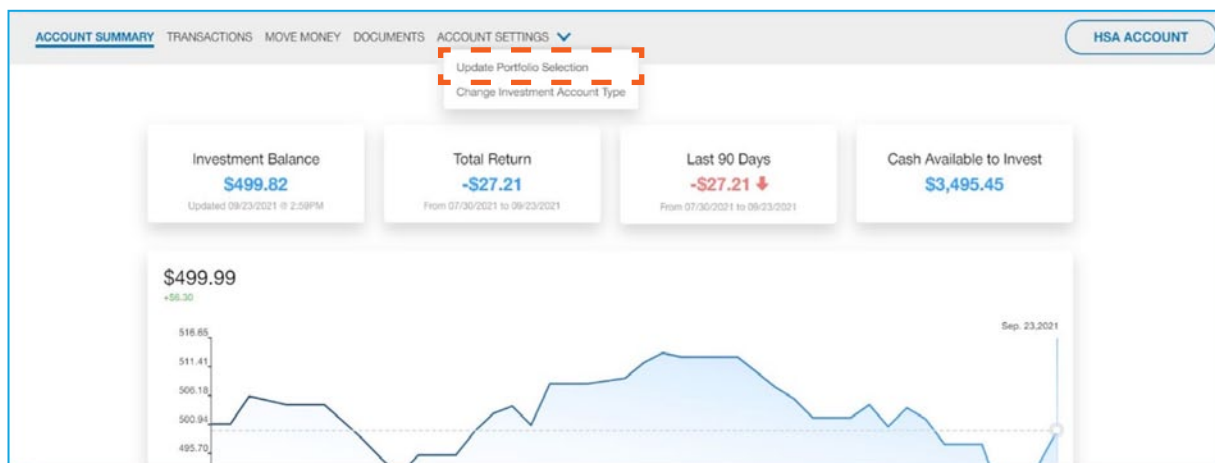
ACCOUNT SUMMARY TRANSACTIONS MOVE MONEY DOCUMENTS ACCOUNT SETTINGS

HSA ACCOUNT

Update Portfolio Selection
Change Investment Account Type

Investment Balance
$499.82
Updated 09/23/2021 @ 2:59PM

Total Return
-$27.21
From 07/30/2021 to 09/23/2021

Last 90 Days
-$27.21
From 07/30/2021 to 09/23/2021

Cash Available to Invest
$3,495.45

$499.99
+$6.30

Sep. 23,2021

516.65
511.41
506.18
500.94
495.70